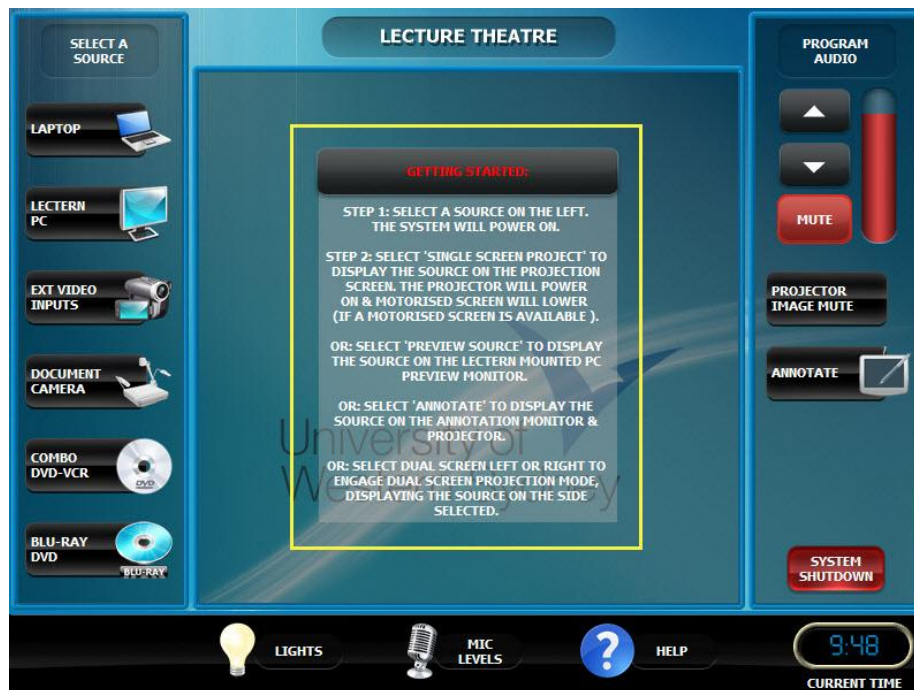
SELECT A SOURCE

LECTURE THEATRE

PROGRAM AUDIO

LAPTOP

LECTERN PC

EXT VIDEO INPUTS

DOCUMENT CAMERA

COMBO DVD-VCR

DVD

BLU-RAY DVD

BLU-RAY

GETTING STARTED:

STEP 1: SELECT A SOURCE ON THE LEFT. THE SYSTEM WILL POWER ON.

STEP 2: SELECT 'SINGLE SCREEN PROJECT' TO DISPLAY THE SOURCE ON THE PROJECTION SCREEN. THE PROJECTOR WILL POWER ON & MOTORISED SCREEN WILL LOWER (IF A MOTORISED SCREEN IS AVAILABLE ).

OR: SELECT 'PREVIEW SOURCE' TO DISPLAY THE SOURCE ON THE LECTERN MOUNTED PC PREVIEW MONITOR.

OR: SELECT 'ANNOTATE' TO DISPLAY THE SOURCE ON THE ANNOTATION MONITOR & PROJECTOR.

OR: SELECT DUAL SCREEN LEFT OR RIGHT TO ENGAGE DUAL SCREEN PROJECTION MODE, DISPLAYING THE SOURCE ON THE SIDE SELECTED.

University of Western Sydney

MUTE

PROJECTOR IMAGE MUTE

ANNOTATE

SYSTEM SHUTDOWN

LIGHTS

MIC LEVELS

HELP

9:48

CURRENT TIME